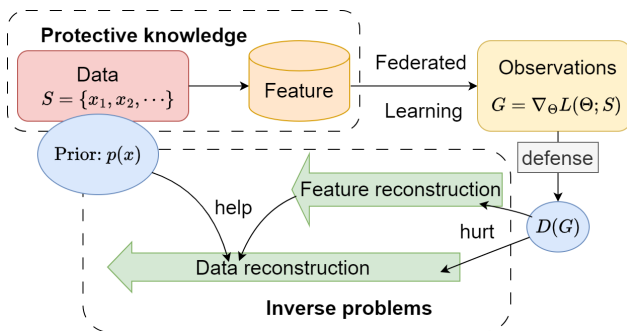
Protective knowledge

Data
$S = \{x_1, x_2, \cdots\}$

Feature

Federated

Learning

Observations
$G = \nabla_\Theta L(\Theta; S)$

Prior: $p(x)$

defense

Feature reconstruction

help

hurt

$D(G)$

Data reconstruction

Inverse problems